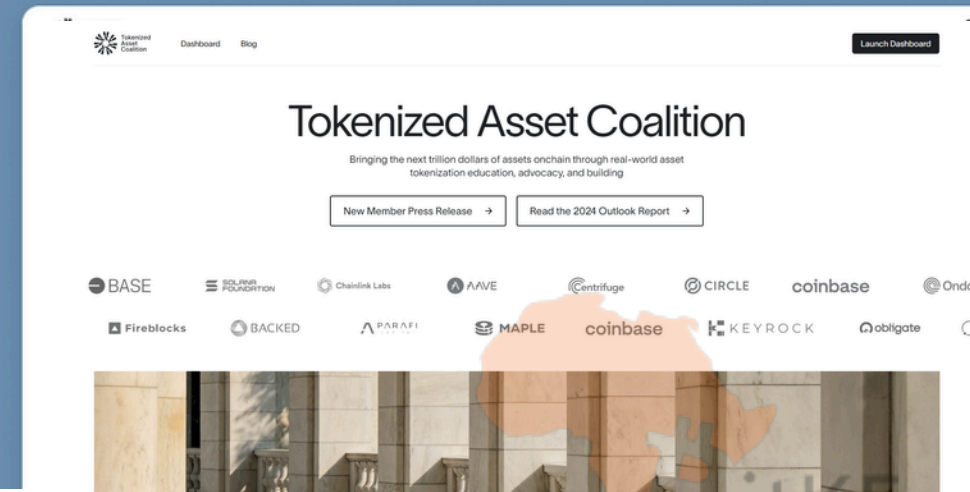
Tokenized Asset Coalition

Dashboard Blog

Launch Dashboard

Tokenized Asset Coalition

Bringing the next trillion dollars of assets onchain through real-world asset tokenization education, advocacy, and building

New Member Press Release →

Read the 2024 Outlook Report →

BASE SOLANA FOUNDATION Chainlink Labs AAVE Centrifuge CIRCLE coinbase Ondo

Fireblocks BACKED PARAFI MAPLE coinbase KEYROCK obligate